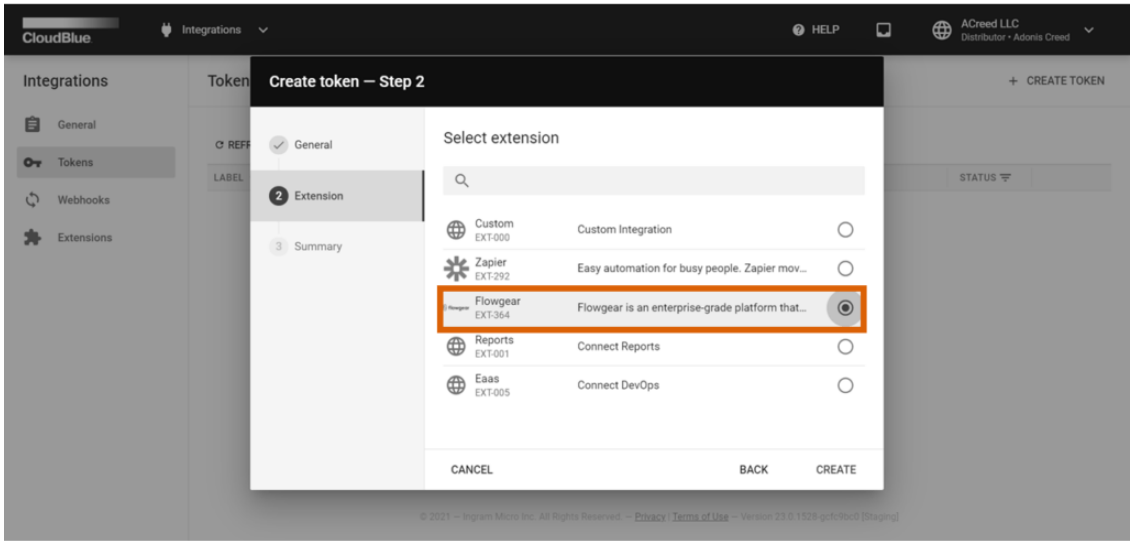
CloudBlue

Integrations

HELP

ACreed LLC
Distributor • Adonis Creed

Integrations

General

Tokens

Webhooks

Extensions

Token

REFR

LABEL

+ CREATE TOKEN

STATUS

Create token — Step 2

General

2 Extension

3 Summary

Select extension

Custom
EXT-000
Custom Integration

Zapier
EXT-292
Easy automation for busy people. Zapier mov...

Flowgear
EXT-364
Flowgear is an enterprise-grade platform that...

Reports
EXT-001
Connect Reports

Eaas
EXT-005
Connect DevOps

CANCEL

BACK

CREATE

© 2021 — Ingram Micro Inc. All Rights Reserved. — Privacy | Terms of Use — Version 23.0.1528-gcfc9bc0 [Staging]